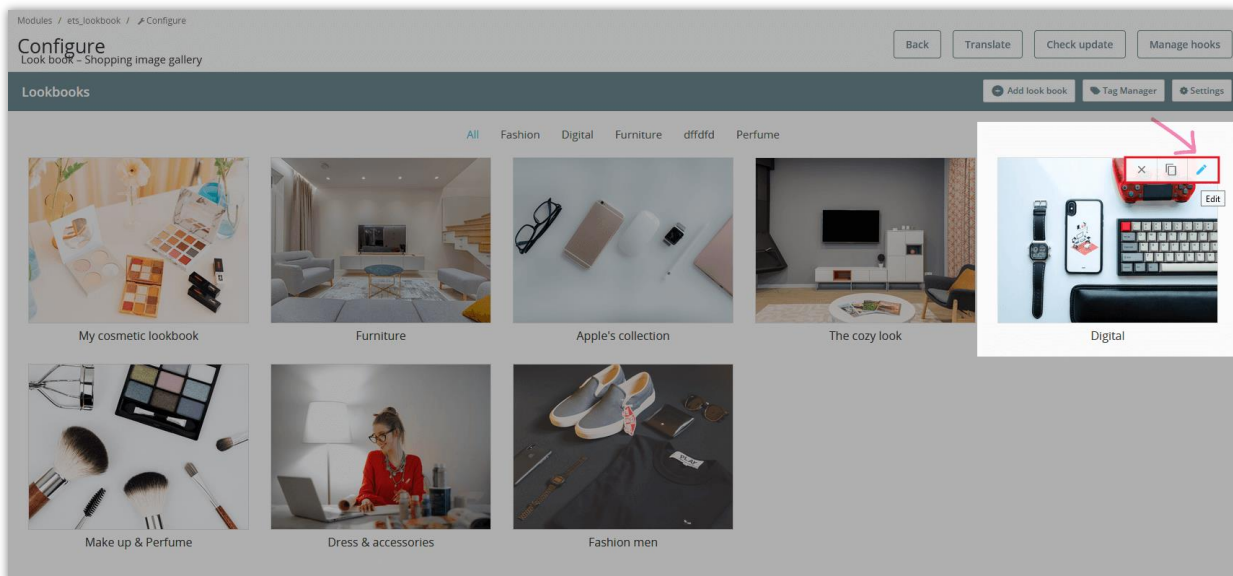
Modules / ets_lookbook / Configure

Configure
Look book – Shopping image gallery

Back Translate Check update Manage hooks

Lookbooks

Add look book Tag Manager Settings

All Fashion Digital Furniture dffdfd Perfume

Edit

My cosmetic lookbook

Furniture

Apple's collection

The cozy look

Digital

Make up & Perfume

Dress & accessories

Fashion men